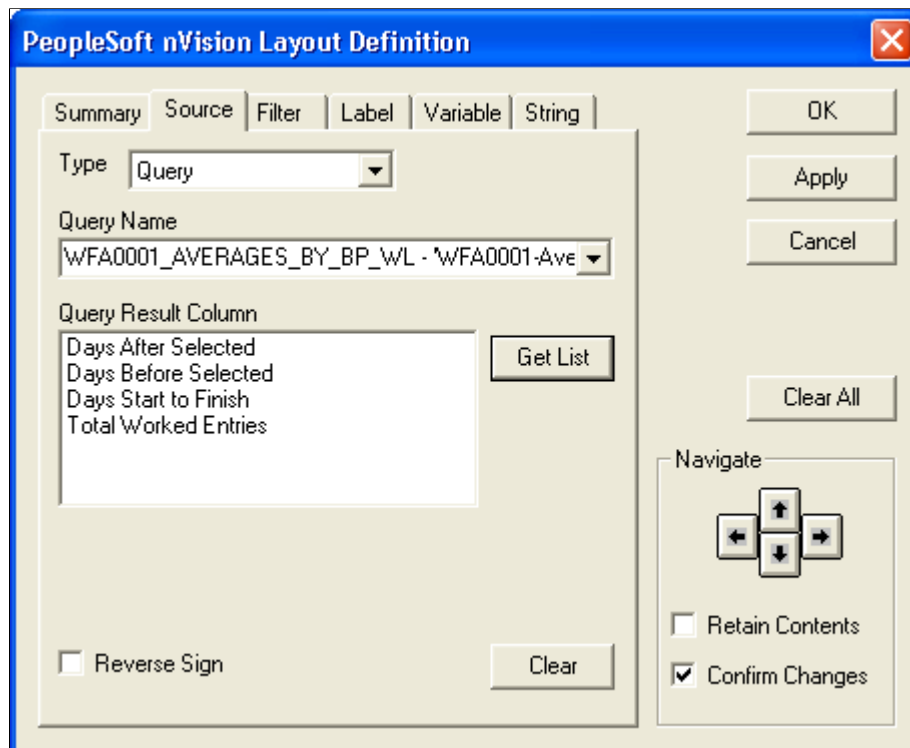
PeopleSoft nVision Layout Definition

Summary | Source | Filter | Label | Variable | String

Type Query

Query Name
WFA0001_AVERAGES_BY_BP_WL - 'WFA0001-Ave

Query Result Column
Days After Selected
Days Before Selected
Days Start to Finish
Total Worked Entries

Get List

Reverse Sign

Clear

OK

Apply

Cancel

Clear All

Navigate

Retain Contents

Confirm Changes